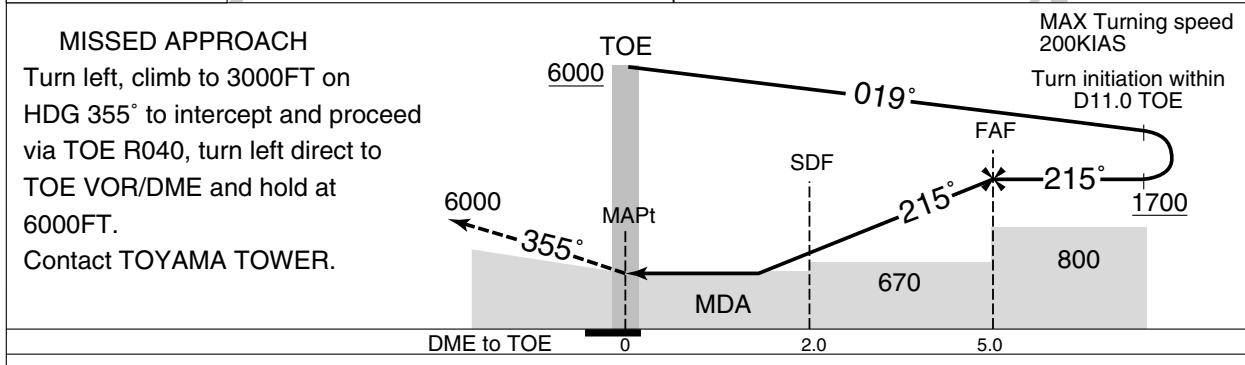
MISSED APPROACH
Turn left, climb to 3000FT on HDG 355˚ to intercept and proceed via TOE R040, turn left direct to TOE VOR/DME and hold at 6000FT.
Contact TOYAMA TOWER.

TOE
6000

MAX Turning speed
200KIAS

Turn initiation within
D11.0 TOE

019˚

FAF

SDF

215˚

215˚

1700

6000

MAPt

355˚

800

670

MDA

DME to TOE
0
2.0
5.0